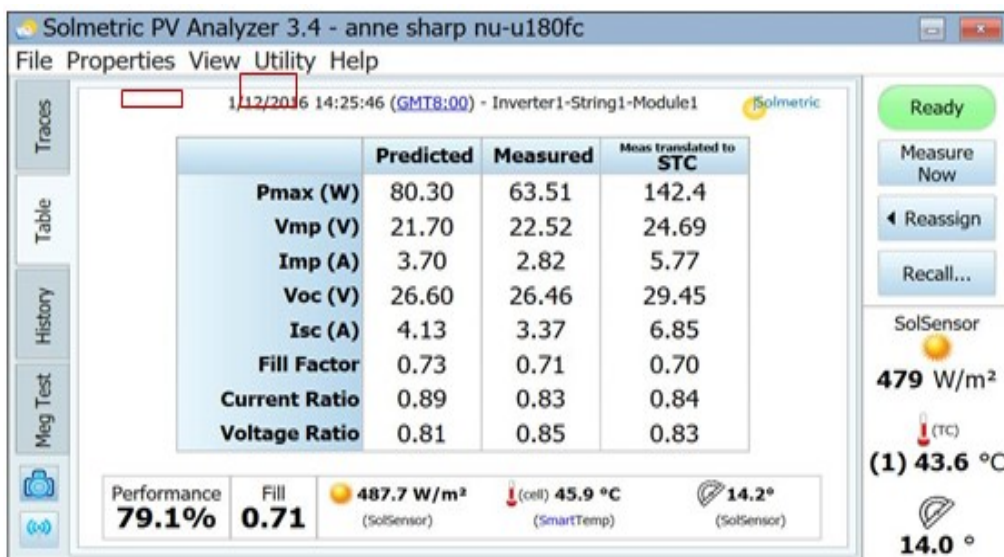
Solmetric PV Analyzer 3.4 - anne sharp nu-u180fc

File Properties View Utility Help

Traces

Table

History

Meg Test

1/12/2016 14:25:46 (GMT8:00) - Inverter1-String1-Module1

Solmetric

| | Predicted | Measured | Meas translated to STC |
|---|---|---|---|
| Pmax (W) | 80.30 | 63.51 | 142.4 |
| Vmp (V) | 21.70 | 22.52 | 24.69 |
| Imp (A) | 3.70 | 2.82 | 5.77 |
| Voc (V) | 26.60 | 26.46 | 29.45 |
| Isc (A) | 4.13 | 3.37 | 6.85 |
| Fill Factor | 0.73 | 0.71 | 0.70 |
| Current Ratio | 0.89 | 0.83 | 0.84 |
| Voltage Ratio | 0.81 | 0.85 | 0.83 |

Performance 79.1%

Fill 0.71

487.7 W/m² (SolSensor)

(cell) 45.9 °C (SmartTemp)

14.2° (SolSensor)

Ready

Measure Now

◂ Reassign

Recall...

SolSensor

479 W/m²

(TC)

(1) 43.6 °C

14.0 °